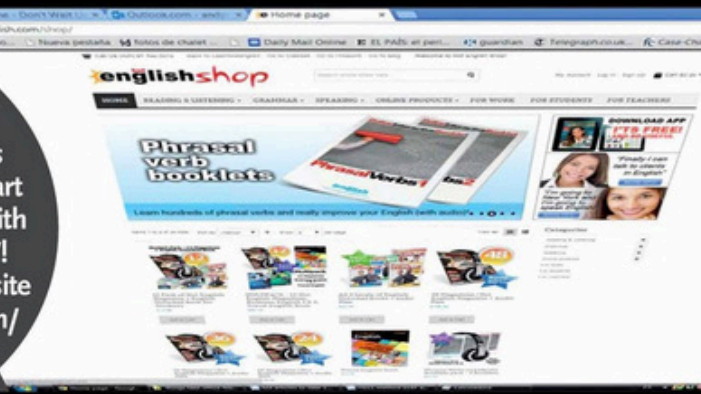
Don't Wait
Outlook.com
Home page
lish.com/shop/
Nueva pestaña
fotos de chalet
Daily Mail Online
EL PAÍS el peri...
guardian
Telegraph.co.uk
Casa-Ch

englishshop

HOME
READING & LISTENING
GRAMMAR
SPEAKING
ONLINE PRODUCTS
FOR WORK
FOR STUDENTS
FOR TEACHERS

Phrasal verb booklets
Phrasal Verbs 1
2
Learn hundreds of phrasal verbs and really improve your English (with audio)

DOWNLOAD APP
IT'S FREE!
"Finally I can talk to clients in English"
I'm going to New York and I can speak English!

Categories

s
art
ith
!
site
n/